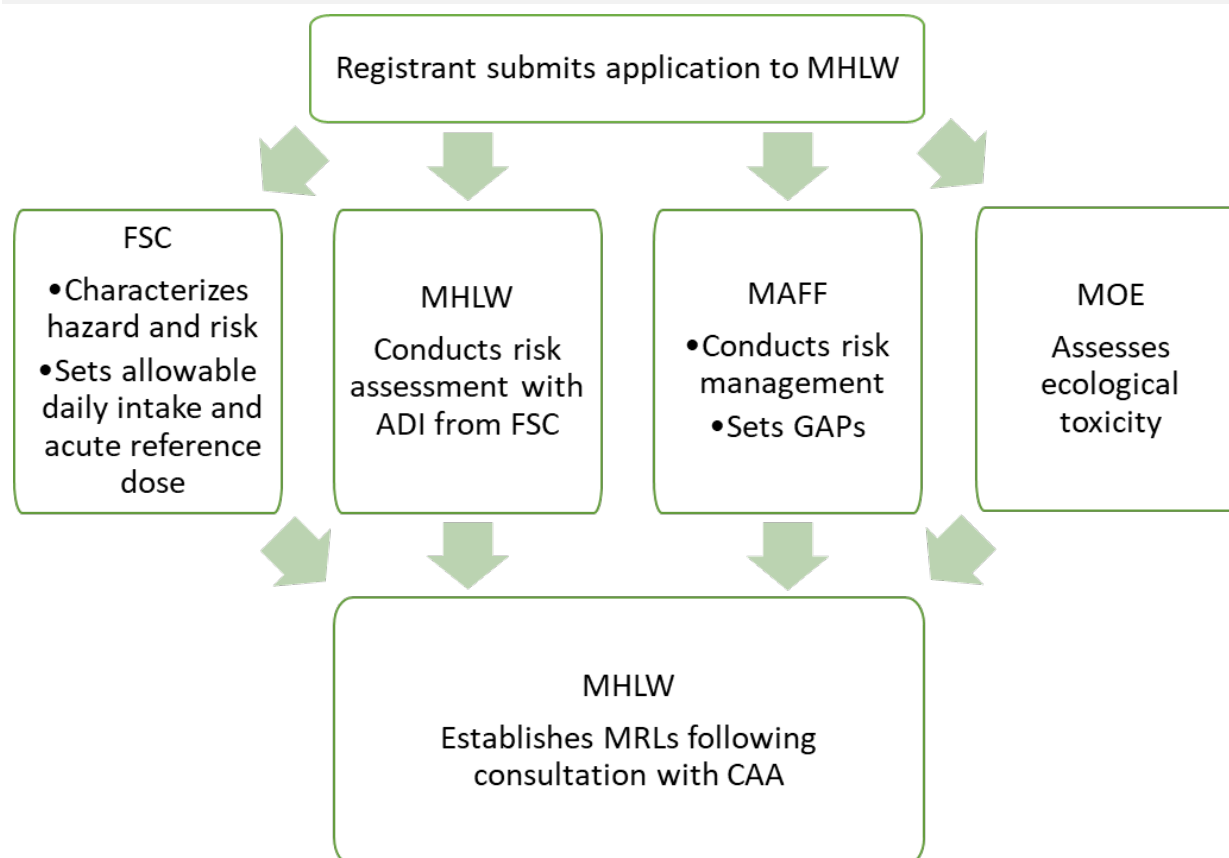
Registrant submits application to MHLW

FSC

•Characterizes hazard and risk

•Sets allowable daily intake and acute reference dose

MHLW

Conducts risk assessment with ADI from FSC

MAFF

•Conducts risk management

•Sets GAPs

MOE

Assesses ecological toxicity

MHLW

Establishes MRLs following consultation with CAA